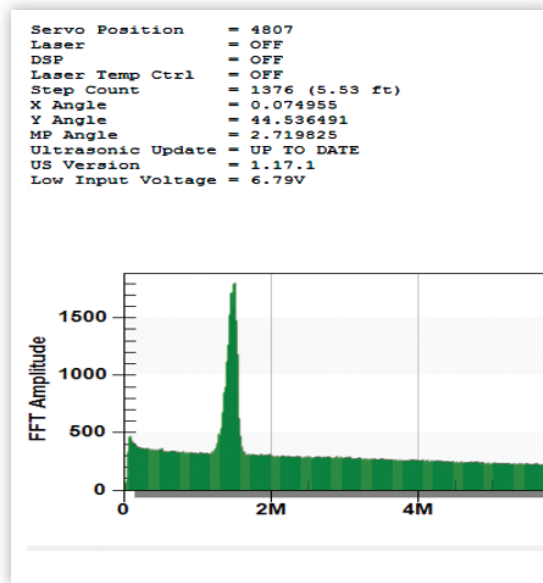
Servo Position = 4807
Laser = OFF
DSP = OFF
Laser Temp Ctrl = OFF
Step Count = 1376 (5.53 ft)
X Angle = 0.074955
Y Angle = 44.536491
MP Angle = 2.719825
Ultrasonic Update = UP TO DATE
US Version = 1.17.1
Low Input Voltage = 6.79V

FFT Amplitude
1500
1000
500
0
0
2M
4M